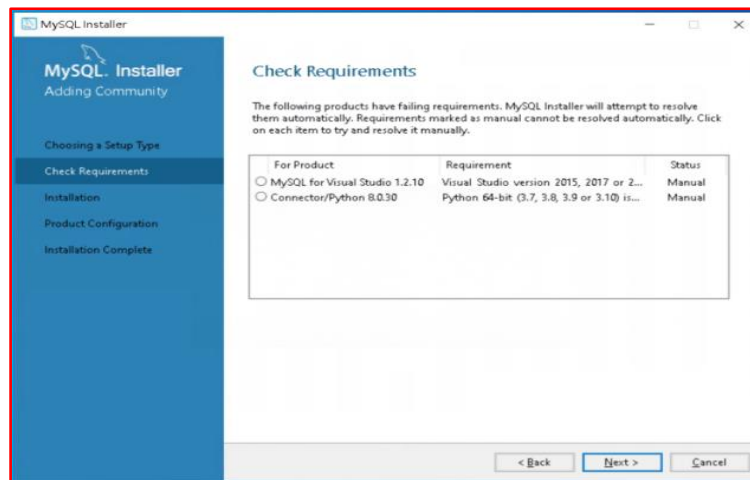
MySQL Installer

MySQL. Installer
Adding Community

Choosing a Setup Type
Check Requirements
Installation
Product Configuration
Installation Complete

Check Requirements

The following products have failing requirements. MySQL Installer will attempt to resolve them automatically. Requirements marked as manual cannot be resolved automatically. Click on each item to try and resolve it manually.

| For Product | Requirement | Status |
|---|---|---|
| MySQL for Visual Studio 1.2.10 | Visual Studio version 2015, 2017 or 2... | Manual |
| Connector/Python 8.0.30 | Python 64-bit (3.7, 3.8, 3.9 or 3.10) is... | Manual |

< Back
Next >
Cancel